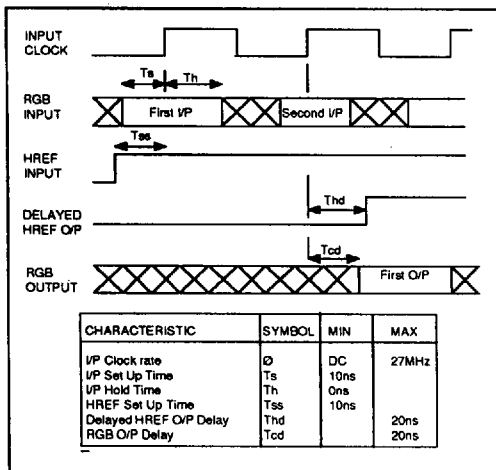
INPUT CLOCK

Ts

Th

RGB INPUT

First I/P

Second I/P

Tss

HREF INPUT

Thd

DELAYED HREF O/P

Tcd

RGB OUTPUT

First O/P

| CHARACTERISTIC | SYMBOL | MIN | MAX |
|---|---|---|---|
| I/P Clock rate | Ø | DC | 27MHz |
| I/P Set Up Time | Ts | 10ns | |
| I/P Hold Time | Th | 0ns | |
| HREF Set Up Time | Tss | 10ns | |
| Delayed HREF O/P Delay | Thd | | 20ns |
| RGB O/P Delay | Tcd | | 20ns |